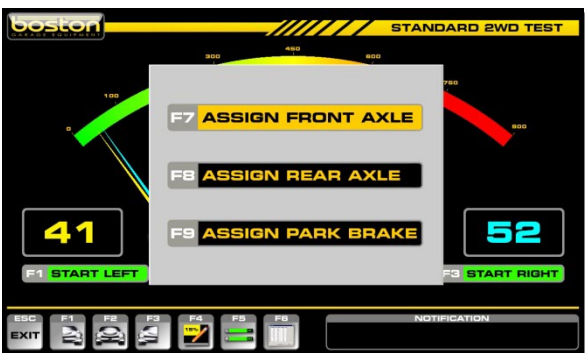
boston
GARAGE EQUIPMENT

STANDARD 2WD TEST

0
100
300
450
600
750
900

F7 ASSIGN FRONT AXLE

F8 ASSIGN REAR AXLE

F9 ASSIGN PARK BRAKE

41

52

F1 START LEFT

F3 START RIGHT

ESC
EXIT
F1
F2
F3
F4
15%
F5
F6

NOTIFICATION